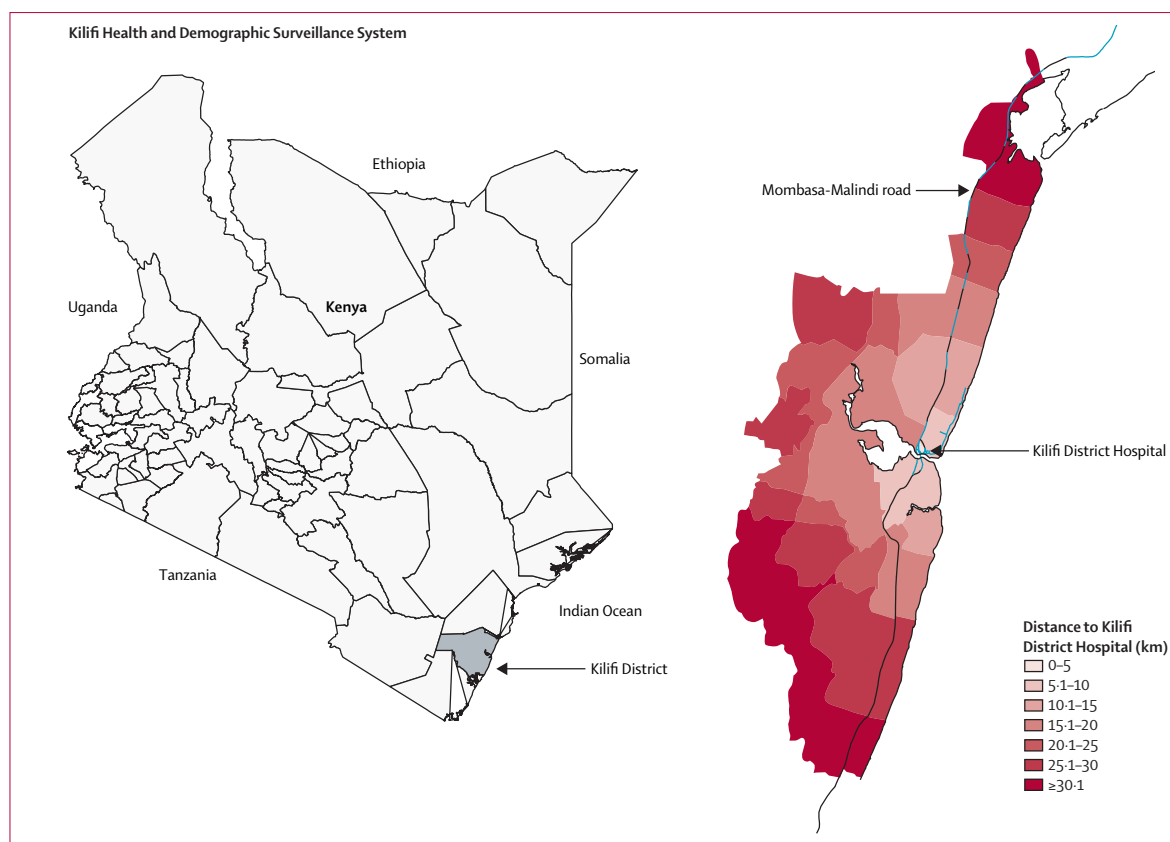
Kilifi Health and Demographic Surveillance System

Ethiopia

Uganda

Kenya

Somalia

Tanzania

Indian Ocean

Kilifi District

Mombasa-Malindi road

Kilifi District Hospital

Distance to Kilifi District Hospital (km)
0–5
5·1–10
10·1–15
15·1–20
20·1–25
25·1–30
≥30·1